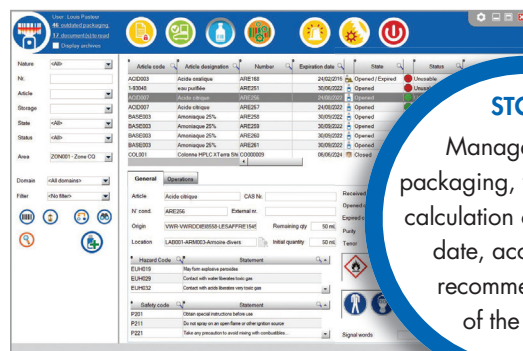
User : Louis Pasteur
2 outdated packaging
17 document(s) to read
Display archives

Nature <All>
Nr.
Article
Storage
State <All>
Status <All>
Area ZON001 - Zone CQ
Domain <All domains>
Filter <No filter>

| Article code | Article designation | Number | Expiration date | State | Status |
|---|---|---|---|---|---|
| ACID003 | Acide oxalique | ARE168 | 24/02/2016 | Opened / Expired | Unusable |
| 1-93045 | eau purifiée | ARE251 | 30/06/2022 | Opened | Unusable |
| ACID007 | Acide citrique | ARE256 | 24/02/2022 | Opened | |
| ACID007 | Acide citrique | ARE257 | 24/02/2022 | Opened | |
| BASE003 | Ammoniaque 25% | ARE259 | 30/06/2022 | Opened | |
| BASE003 | Ammoniaque 25% | ARE259 | 30/06/2022 | Opened | |
| BASE003 | Ammoniaque 25% | ARE260 | 30/06/2022 | Opened | |
| BASE003 | Ammoniaque 25% | ARE261 | 30/06/2022 | Opened | |
| COL001 | Colonne HPLC XTerra Sh | COD0009 | 06/06/2024 | Closed | |

General Operations
Article Acide citrique CAS Nr.
N° cond. ARE256 External nr.
Origin VWR-VWRDCIE8558-LESAFFRE1545
Remaining qty 50 ml
Location LAB001-ARM003-Armoire divers
Initial quantity 50 ml
Received
Opened
Expired
Purity
Teror

| Hazard Code | Statement |
|---|---|
| EUH019 | May form explosive peroxides |
| EUH029 | Contact with water liberates toxic gas |
| EUH032 | Contact with acids liberates very toxic gas |

| Safety code | Statement |
|---|---|
| P201 | Obtain special instructions before use. |
| P211 | Do not spray on an open flame or other ignition source |
| P221 | Take any precaution to avoid mixing with combustibles... |

Signal words

STO
Manage
packaging,
calculation
date, acc
recomme
of the